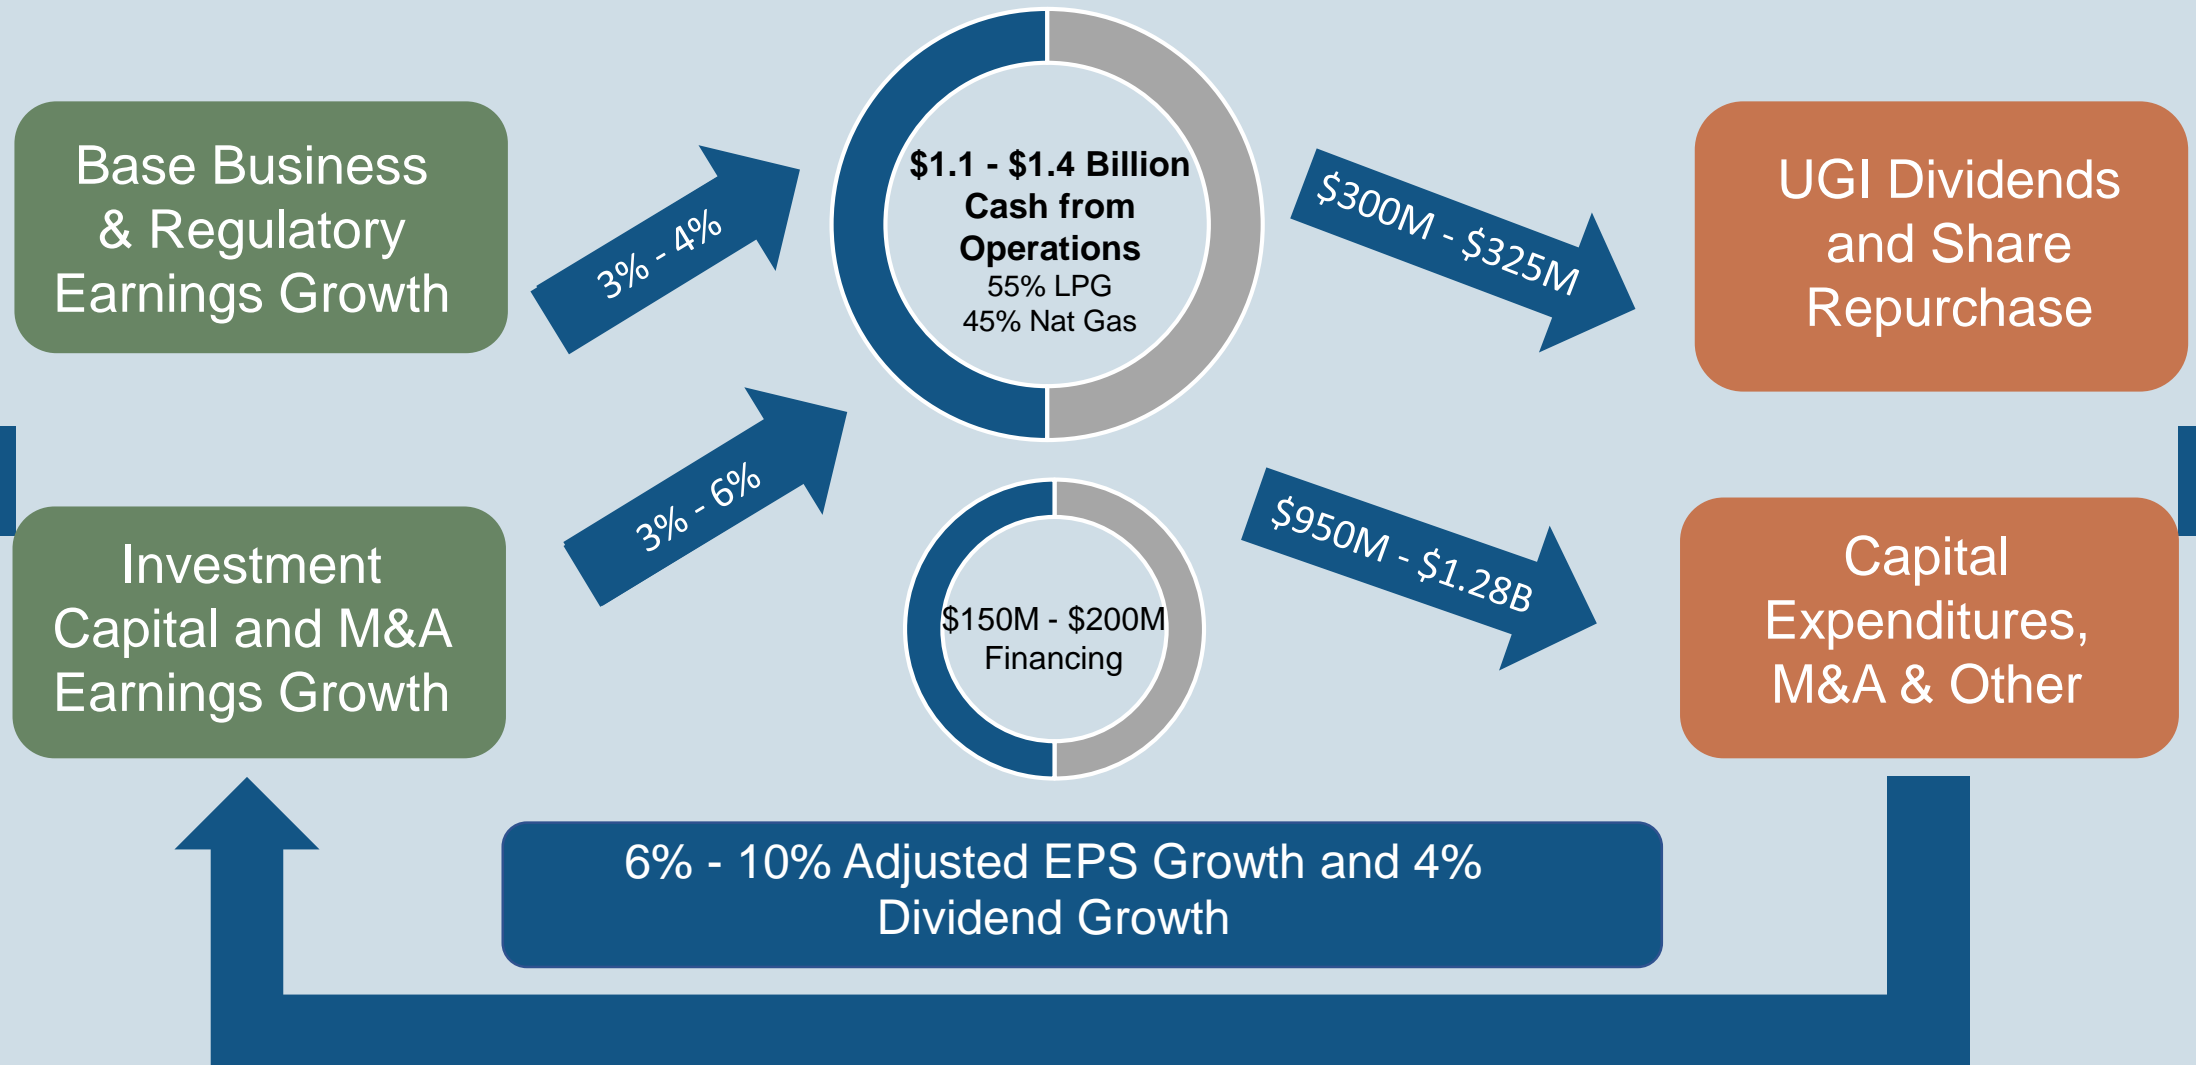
Base Business & Regulatory Earnings Growth

3% - 4%

Investment Capital and M&A Earnings Growth

3% - 6%

$1.1 - $1.4 Billion Cash from Operations
55% LPG
45% Nat Gas

$150M - $200M Financing

$300M - $325M

UGI Dividends and Share Repurchase

$950M - $1.28B

Capital Expenditures, M&A & Other

6% - 10% Adjusted EPS Growth and 4% Dividend Growth